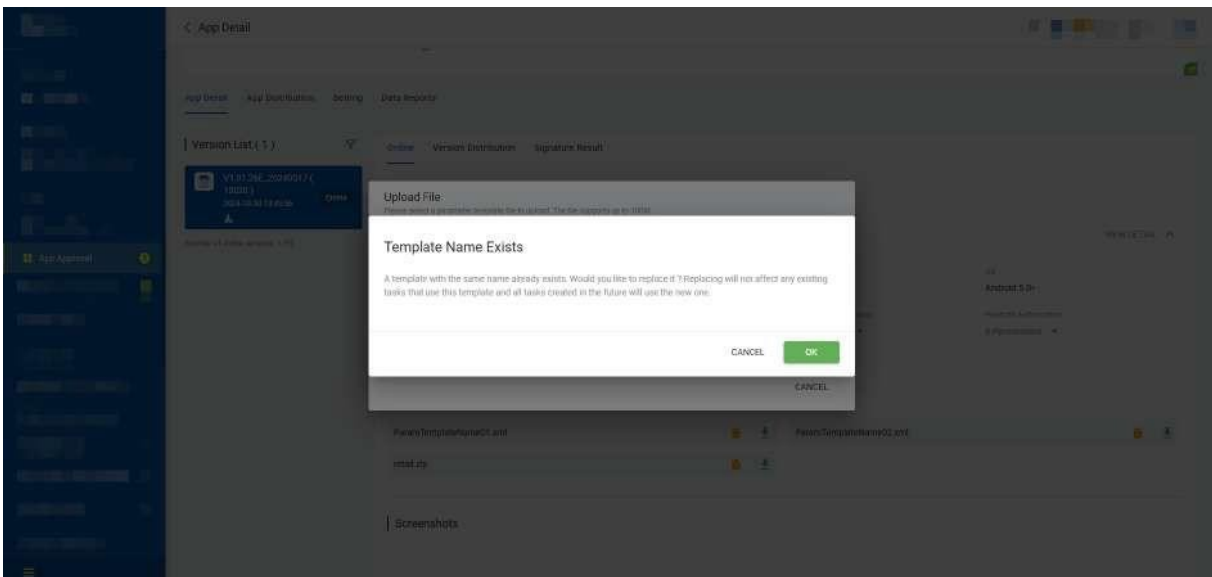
< App Detail

App Detail App Distribution Testing Data Reports

Version List ( 1 )

V1.01.26E_20240117 ( 10020 )
2024-01-30 13:45:36
Online

App Approval

Online Version Distribution Signature Result

Upload File
Please select a parameter template file to upload. The file supports up to 20MB

Template Name Exists

A template with the same name already exists. Would you like to replace it ? Replacing will not affect any existing tasks that use this template and all tasks created in the future will use the new one.

CANCEL OK

CANCEL

Android 5.0+

ParamTemplateName01.xml

ParamTemplateName02.xml

initial.zip

Screenshots